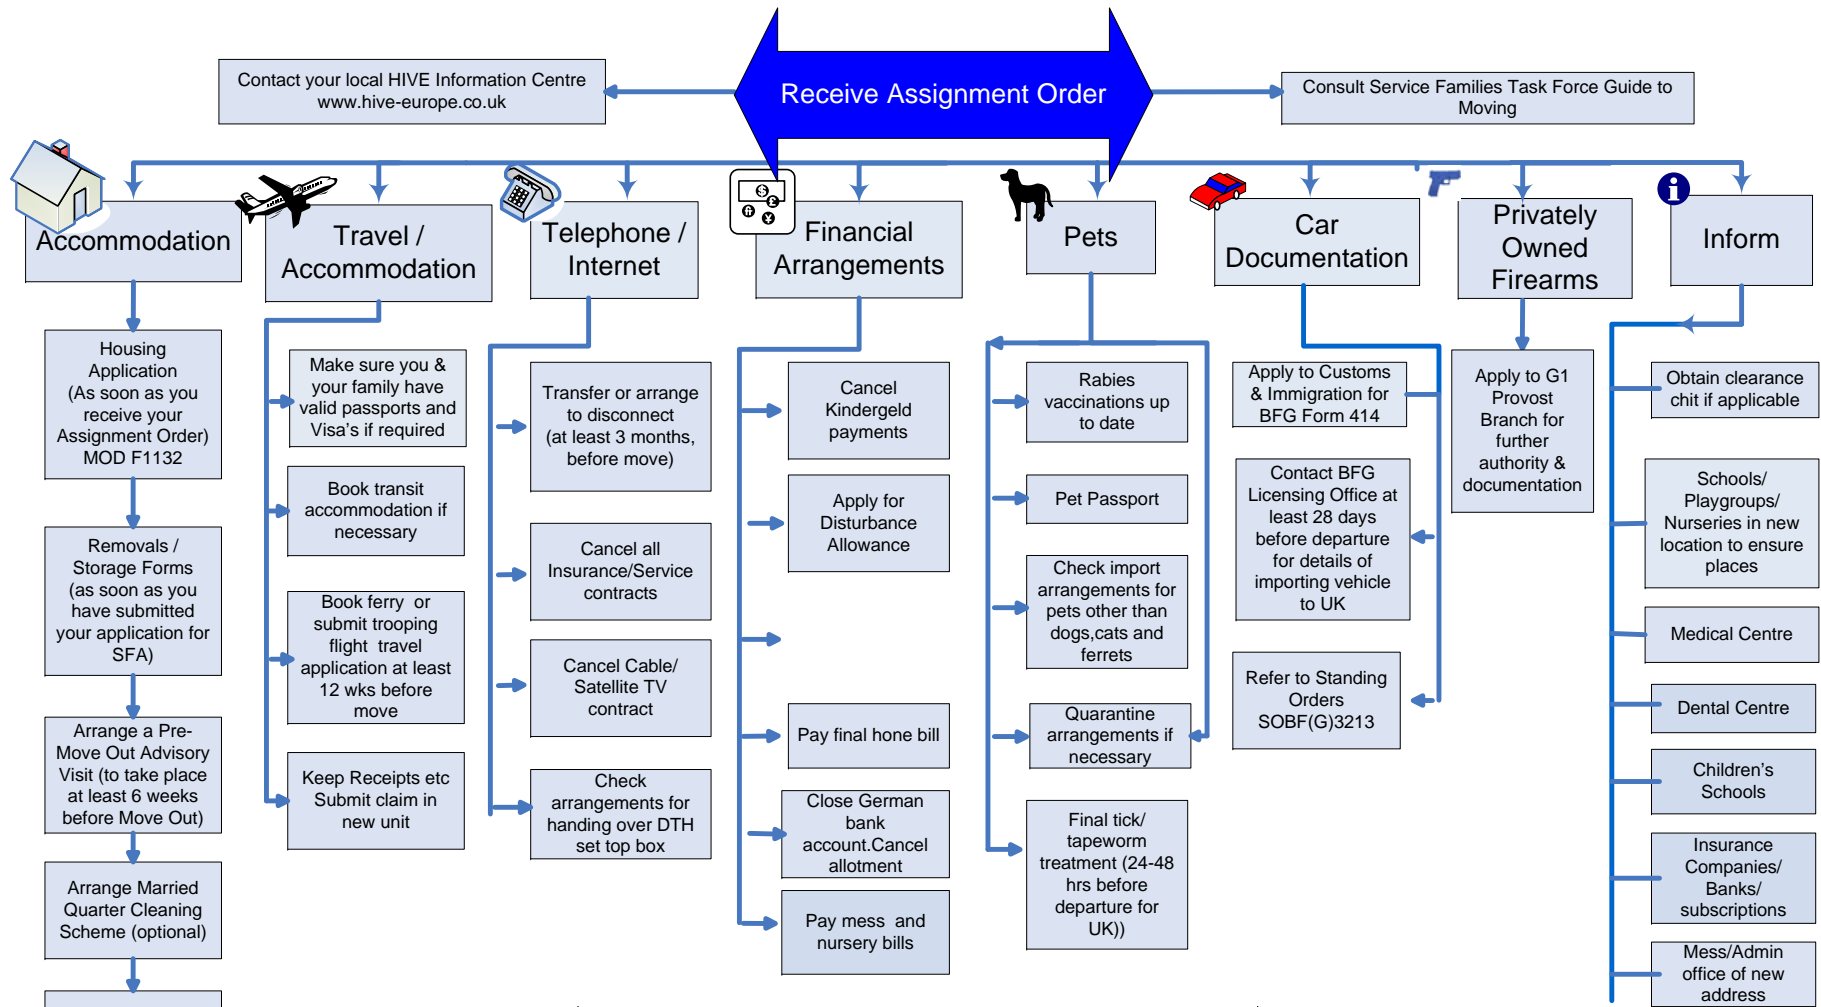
Contact your local HIVE Information Centre www.hive-europe.co.uk

Receive Assignment Order

Consult Service Families Task Force Guide to Moving

Accommodation

Housing Application (As soon as you receive your Assignment Order) MOD F1132

Removals / Storage Forms (as soon as you have submitted your application for SFA)

Arrange a Pre-Move Out Advisory Visit (to take place at least 6 weeks before Move Out)

Arrange Married Quarter Cleaning Scheme (optional)

Travel / Accommodation

Make sure you & your family have valid passports and Visa's if required

Book transit accommodation if necessary

Book ferry or submit trooping flight travel application at least 12 wks before move

Keep Receipts etc Submit claim in new unit

Telephone / Internet

Transfer or arrange to disconnect (at least 3 months, before move)

Cancel all Insurance/Service contracts

Cancel Cable/ Satellite TV contract

Check arrangements for handing over DTH set top box

Financial Arrangements

Cancel Kindergeld payments

Apply for Disturbance Allowance

Pay final hone bill

Close German bank account.Cancel allotment

Pay mess and nursery bills

Pets

Rabies vaccinations up to date

Pet Passport

Check import arrangements for pets other than dogs,cats and ferrets

Quarantine arrangements if necessary

Final tick/ tapeworm treatment (24-48 hrs before departure for UK))

Car Documentation

Apply to Customs & Immigration for BFG Form 414

Contact BFG Licensing Office at least 28 days before departure for details of importing vehicle to UK

Refer to Standing Orders SOBF(G)3213

Privately Owned Firearms

Apply to G1 Provost Branch for further authority & documentation

Inform

Obtain clearance chit if applicable

Schools/ Playgroups/ Nurseries in new location to ensure places

Medical Centre

Dental Centre

Children's Schools

Insurance Companies/ Banks/ subscriptions

Mess/Admin office of new address